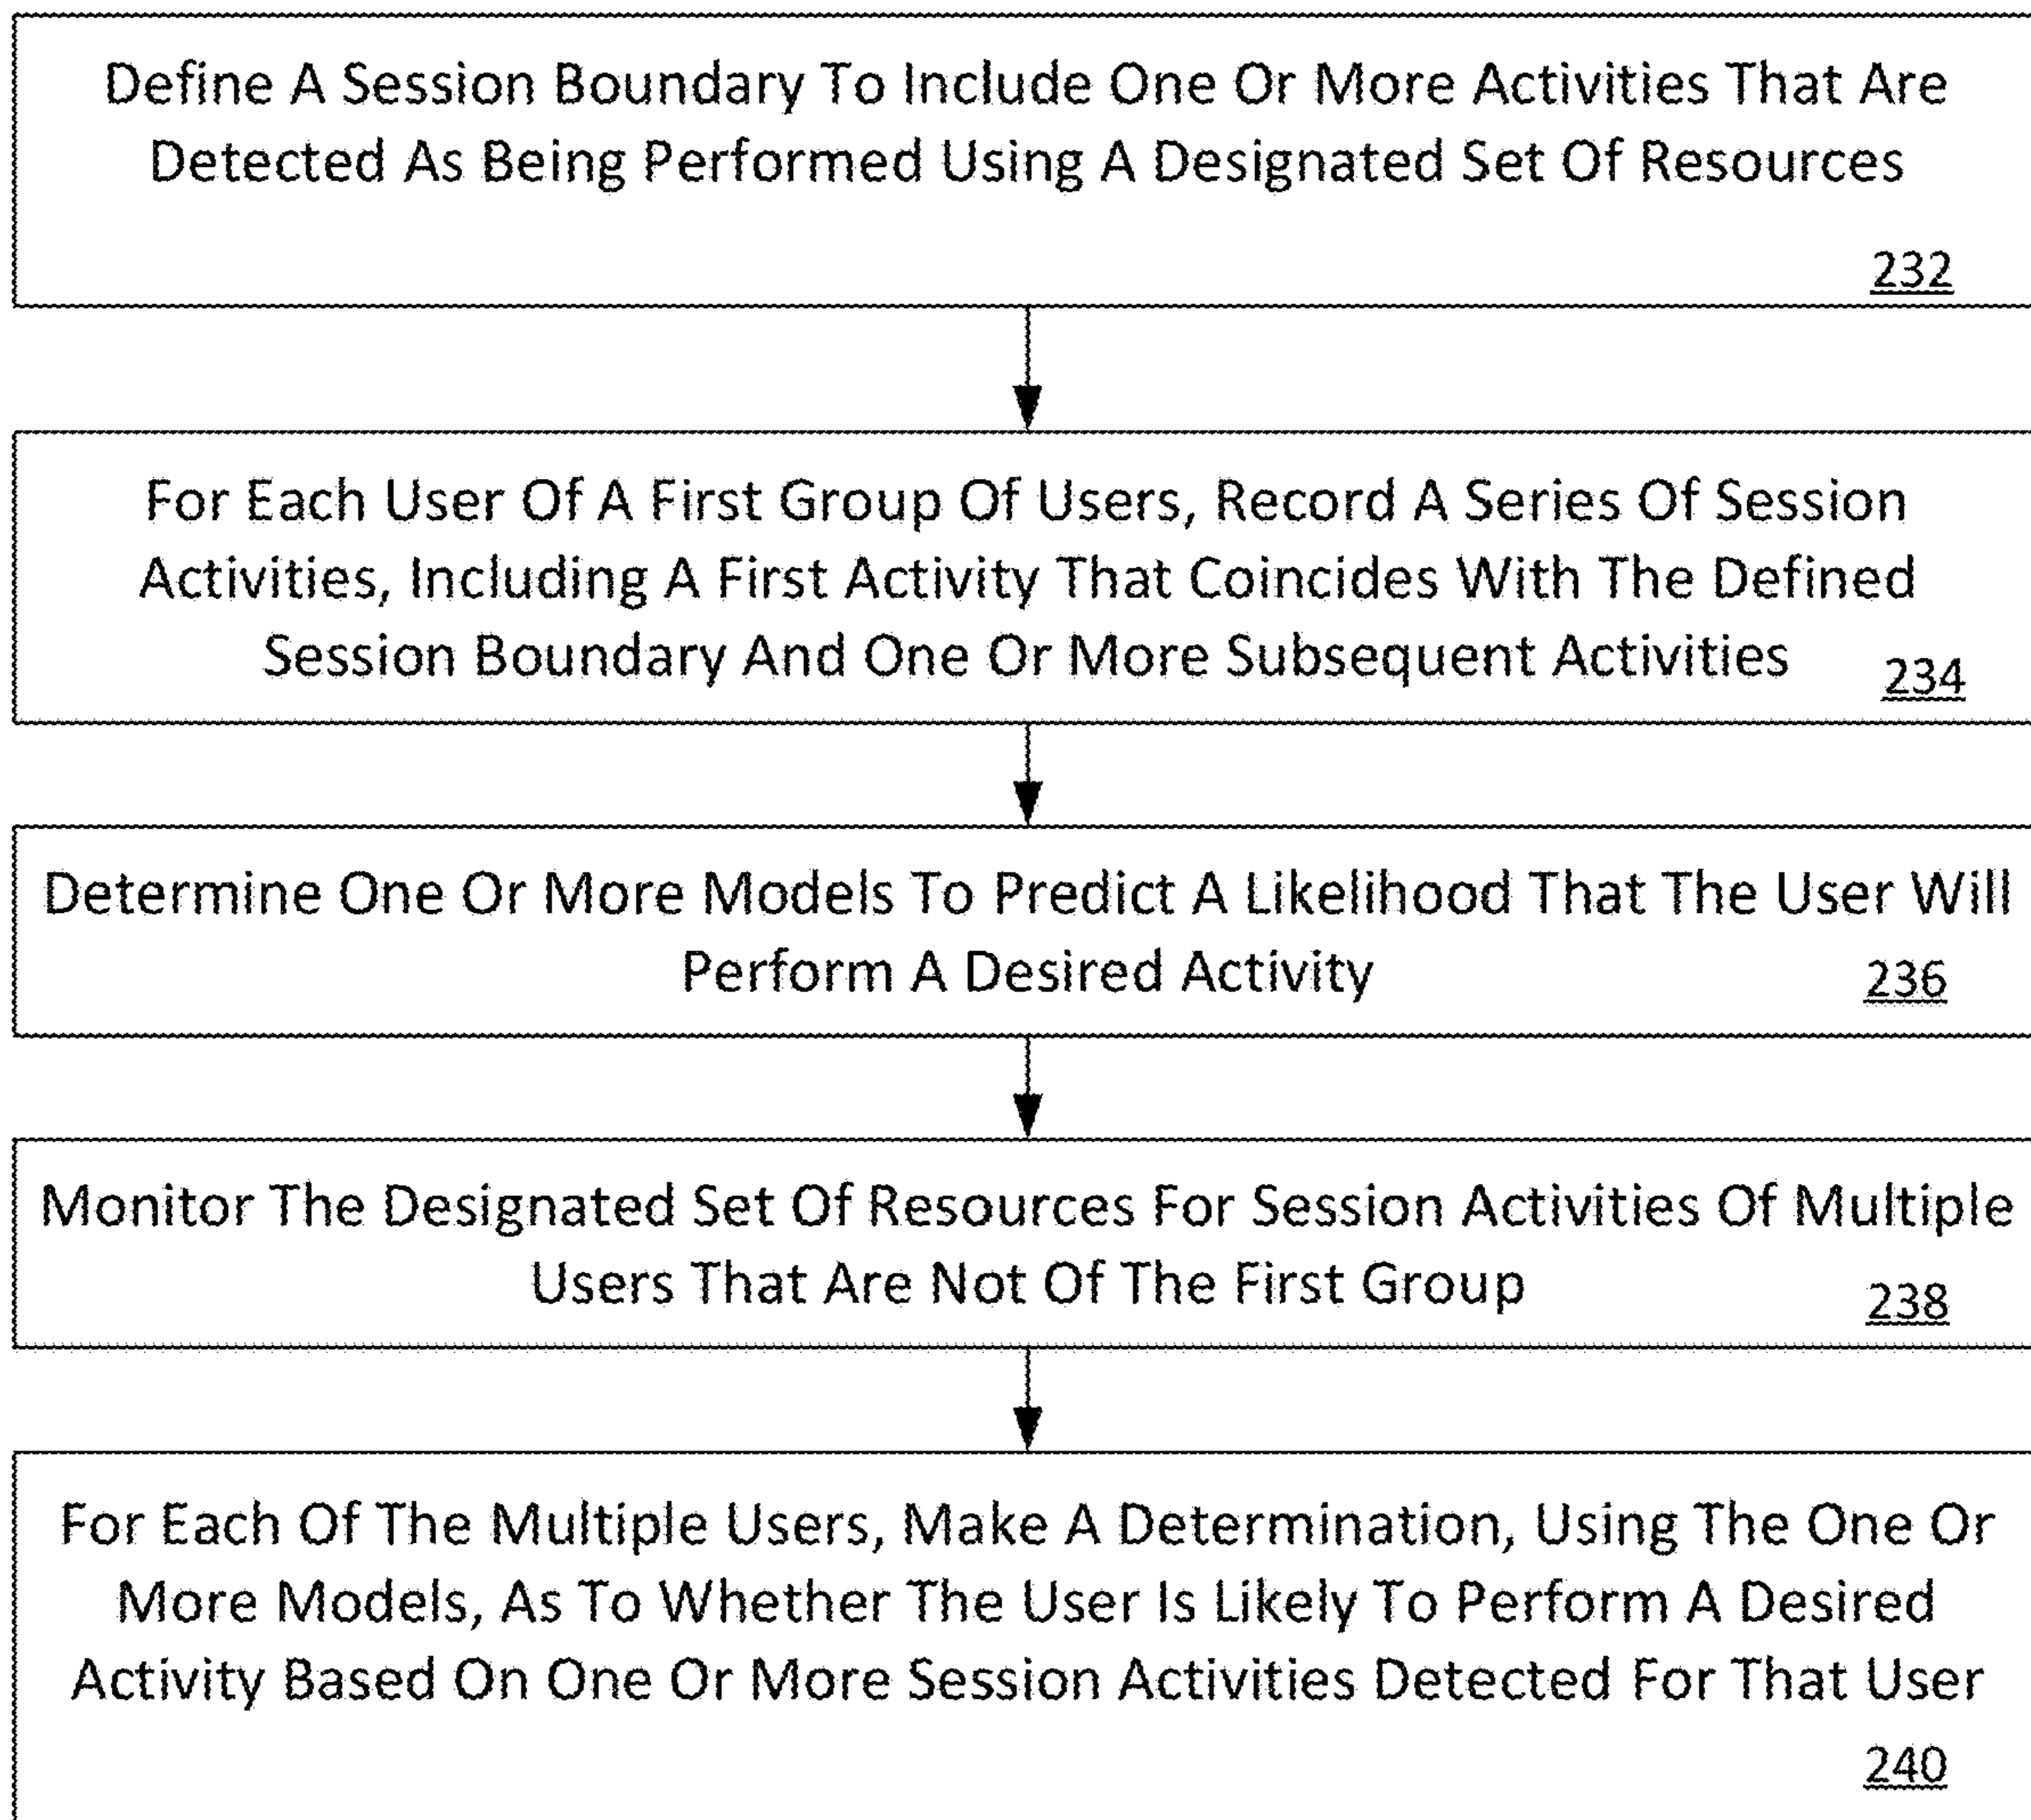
Define A Session Boundary To Include One Or More Activities That Are Detected As Being Performed Using A Designated Set Of Resources

232

For Each User Of A First Group Of Users, Record A Series Of Session Activities, Including A First Activity That Coincides With The Defined Session Boundary And One Or More Subsequent Activities

234

Determine One Or More Models To Predict A Likelihood That The User Will Perform A Desired Activity

236

Monitor The Designated Set Of Resources For Session Activities Of Multiple Users That Are Not Of The First Group

238

For Each Of The Multiple Users, Make A Determination, Using The One Or More Models, As To Whether The User Is Likely To Perform A Desired Activity Based On One Or More Session Activities Detected For That User

240